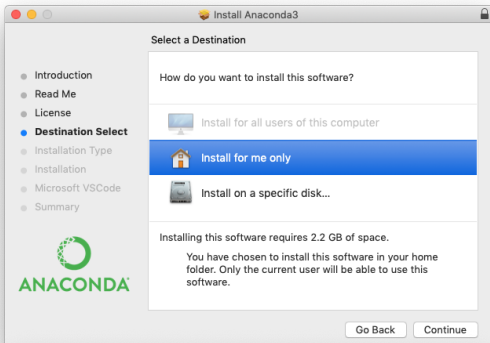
Install Anaconda3

Select a Destination

Introduction
Read Me
License
Destination Select
Installation Type
Installation
Microsoft VSCode
Summary

ANACONDA®

How do you want to install this software?

Install for all users of this computer

Install for me only

Install on a specific disk...

Installing this software requires 2.2 GB of space.

You have chosen to install this software in your home folder. Only the current user will be able to use this software.

Go Back
Continue